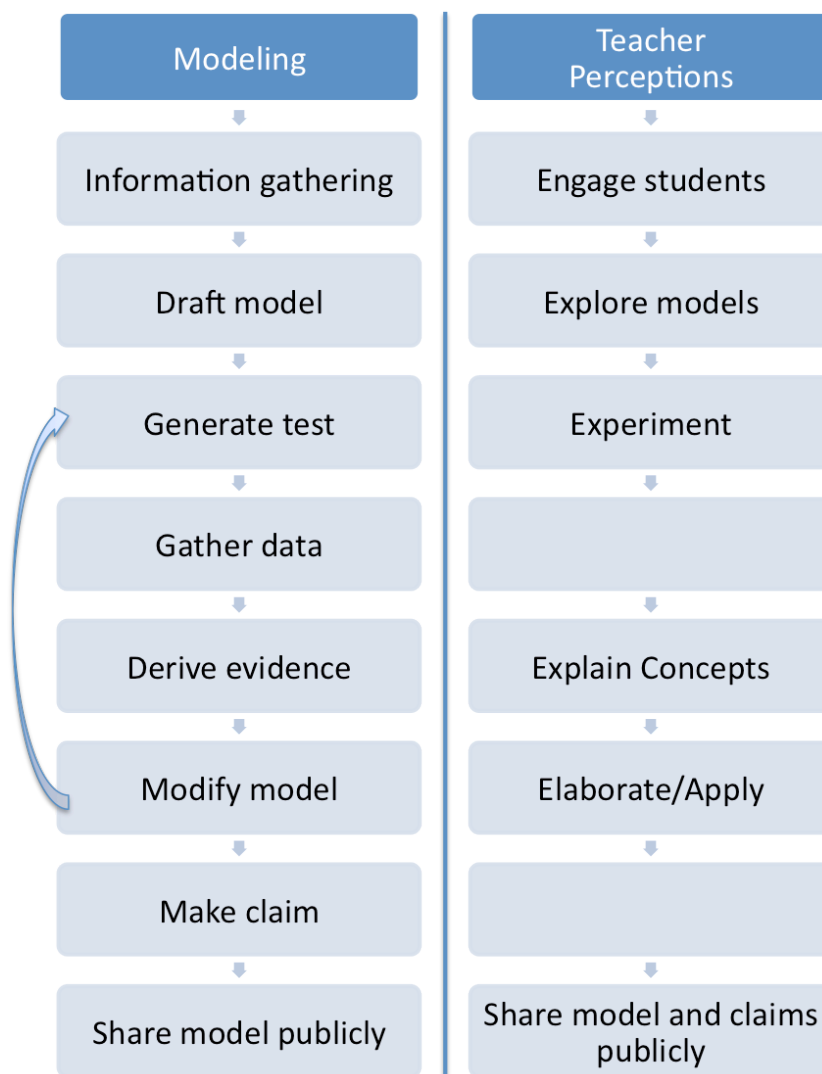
Modeling

Information gathering

Draft model

Generate test

Gather data

Derive evidence

Modify model

Make claim

Share model publicly

Teacher Perceptions

Engage students

Explore models

Experiment

Explain Concepts

Elaborate/Apply

Share model and claims publicly